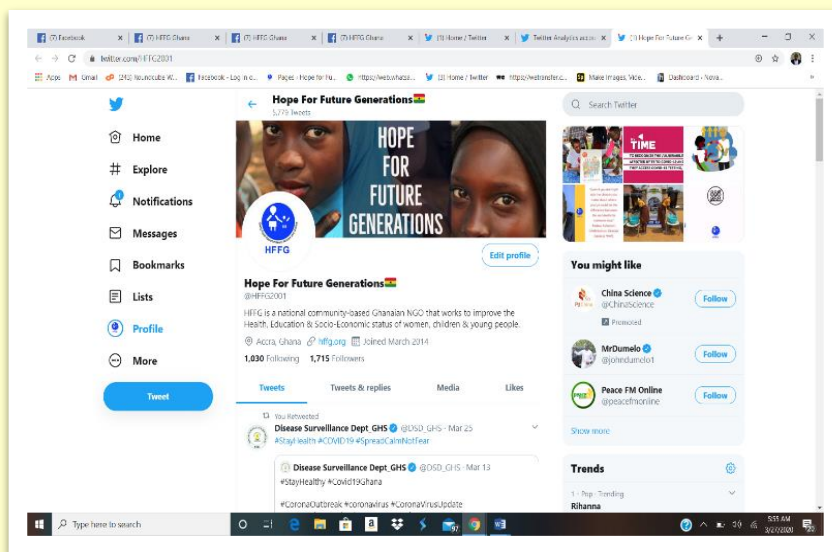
(7) Facebook | (7) HFFG Ghana | (7) HFFG Ghana | (7) HFFG Ghana | (3) Home / Twitter | Twitter Analytics accou | (3) Hope For Future Ge

twitter.com/HFFG2001

Apps | Gmail | (242) YouTube W... | Facebook - Log in o... | Pages - Hope for Fu... | https://web.whatsa... | (3) Home / Twitter | https://wetransfer.c... | Make Images, Vide... | Dashboard - Nova...

Home
Explore
Notifications
Messages
Bookmarks
Lists
Profile
More
Tweet

Hope For Future Generations
5,779 Tweets

HOPE FOR FUTURE GENERATIONS

HFFG

Edit profile

Hope For Future Generations
@HFFG2001

HFFG is a national community-based Ghanaian NGO that works to improve the Health, Education & Socio-Economic status of women, children & young people.

Accra, Ghana hffg.org Joined March 2014

1,030 Following 1,715 Followers

Tweets | Tweets & replies | Media | Likes

You Retweeted
Disease Surveillance Dept_GHS @DSD_GHS · Mar 25
#StayHealth #COVID19 #SpreadCalmNotFear

Disease Surveillance Dept_GHS @DSD_GHS · Mar 13
#StayHealthy #Covid19Ghana

#CoronaOutbreak #coronavirus #CoronaVirusUpdate

Search Twitter

TIME

You might like

China Science @ChinaScience Follow
Promoted

MrDumelo @johndumelo1 Follow

Peace FM Online @peacefmonline Follow

Show more

Trends

1 · Pop · Trending
Rihanna

Type here to search

5:55 AM
3/27/2020